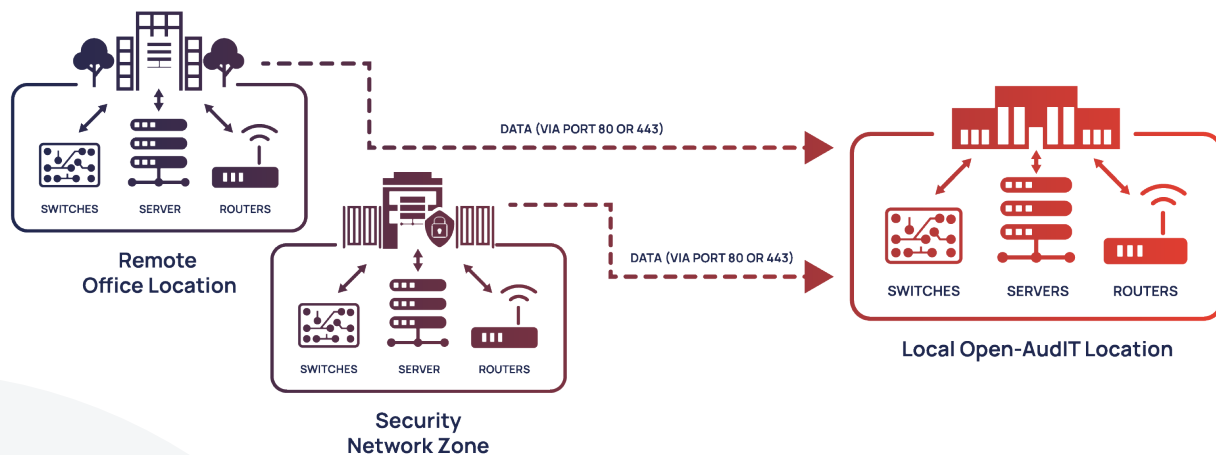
SWITCHES SERVER ROUTERS

Remote Office Location

DATA (VIA PORT 80 OR 443)

SWITCHES SERVER ROUTERS

Security Network Zone

DATA (VIA PORT 80 OR 443)

SWITCHES SERVERS ROUTERS

Local Open-AudIT Location